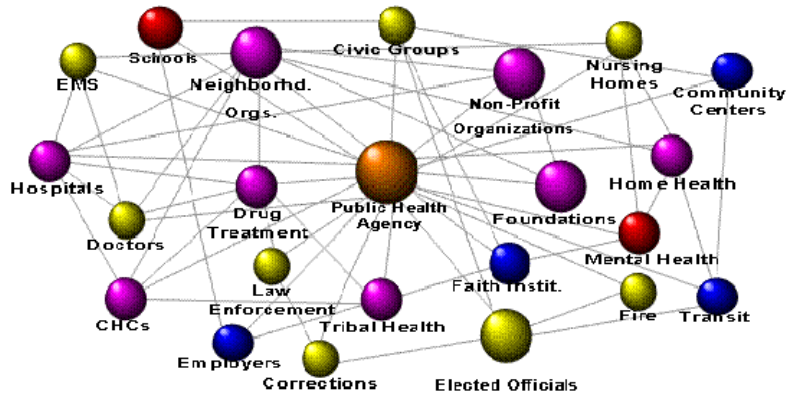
Schools
Civic Groups
Nursing Homes
EMS
Neighborhd. Orgs.
Non-Profit Organizations
Community Centers
Hospitals
Public Health Agency
Home Health
Drug Treatment
Foundations
Doctors
Mental Health
Law Enforcement
Faith Instit.
CHCs
Tribal Health
Fire
Transit
Employers
Corrections
Elected Officials